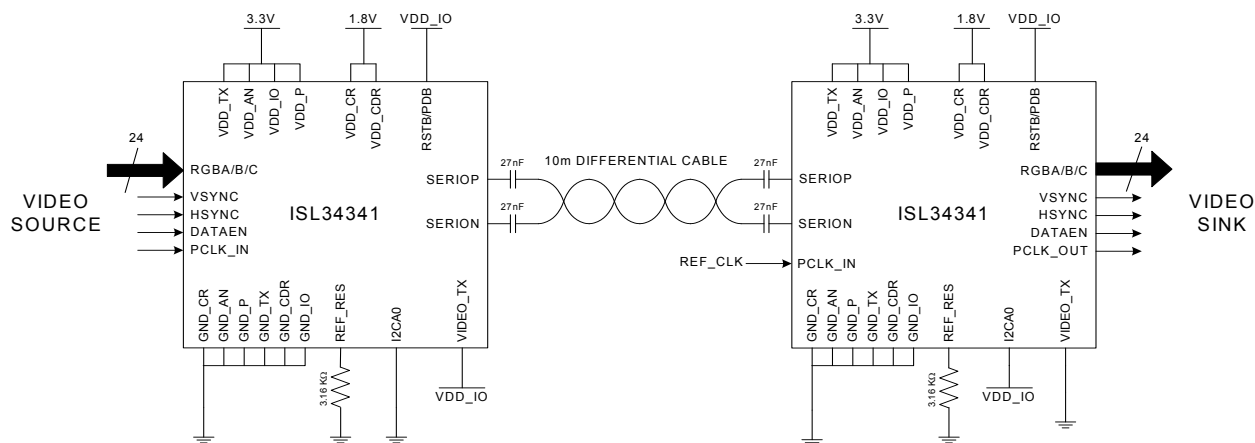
3.3V
1.8V
VDD_IO
VDD_TX
VDD_AN
VDD_IO
VDD_P
VDD_CR
VDD_CDR
RSTB/PDB
24
RGBA/B/C
VIDEO SOURCE
VSYNC
HSYNC
DATAEN
PCLK_IN
ISL34341
SERIOP
SERION
GND_CR
GND_AN
GND_P
GND_TX
GND_CDR
GND_IO
REF_RES
I2CA0
VIDEO_TX
VDD_IO
3.16 KΩ

27nF
27nF
10m DIFFERENTIAL CABLE
27nF
27nF

3.3V
1.8V
VDD_IO
VDD_TX
VDD_AN
VDD_IO
VDD_P
VDD_CR
VDD_CDR
RSTB/PDB
SERIOP
SERION
REF_CLK
PCLK_IN
ISL34341
24
RGBA/B/C
VSYNC
HSYNC
DATAEN
PCLK_OUT
VIDEO SINK
GND_CR
GND_AN
GND_P
GND_TX
GND_CDR
GND_IO
REF_RES
I2CA0
VIDEO_TX
VDD_IO
3.16 KΩ